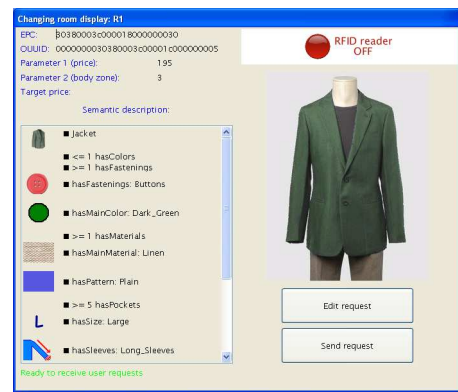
Changing room display: R1

EPC: 30380003c000018000000030
OUUID: 000000030380003c00001c000000005
Parameter 1 (price): 195
Parameter 2 (body zone): 3
Target price:

RFID reader OFF

Semantic description:

■ Jacket
■ <= 1 hasColors
■ >= 1 hasFastenings
■ hasFastenings: Buttons
■ hasMainColor: Dark_Green
■ >= 1 hasMaterials
■ hasMainMaterial: Linen
■ hasPattern: Plain
■ >= 5 hasPockets
L ■ hasSize: Large
■ hasSleeves: Long_Sleeves

Edit request

Send request

Ready to receive user requests